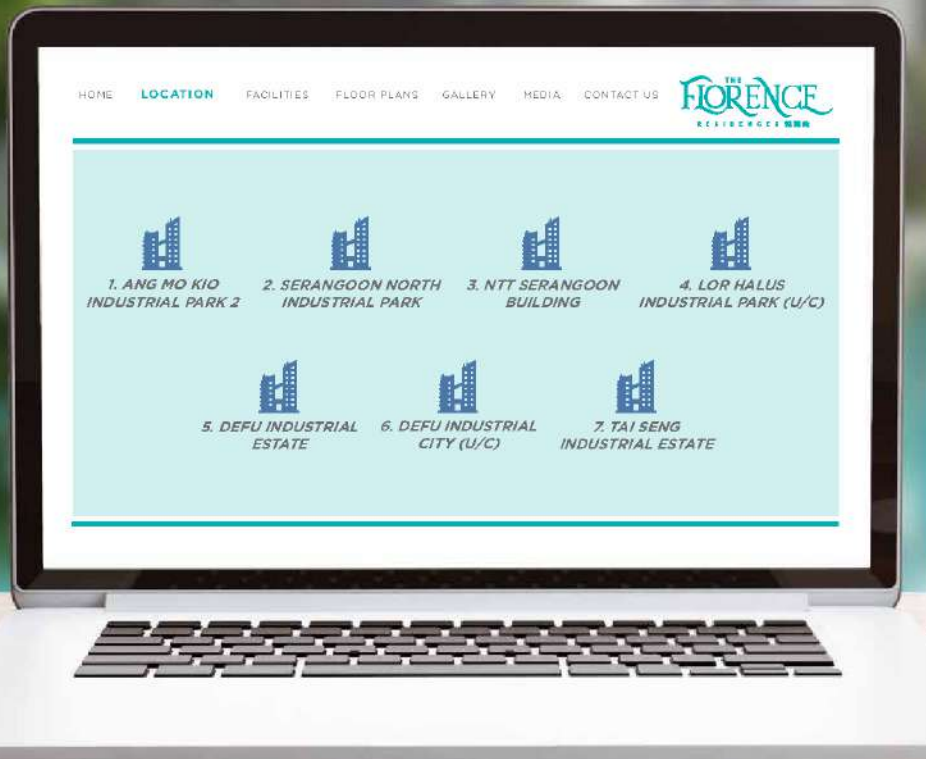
HOME LOCATION FACILITIES FLOOR PLANS GALLERY MEDIA CONTACT US

THE FLORENCE RESIDENCES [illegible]

1. ANG MO KIO INDUSTRIAL PARK 2

2. SERANGOON NORTH INDUSTRIAL PARK

3. NTT SERANGOON BUILDING

4. LOR HALUS INDUSTRIAL PARK (U/C)

5. DEFU INDUSTRIAL ESTATE

6. DEFU INDUSTRIAL CITY (U/C)

7. TAI SENG INDUSTRIAL ESTATE